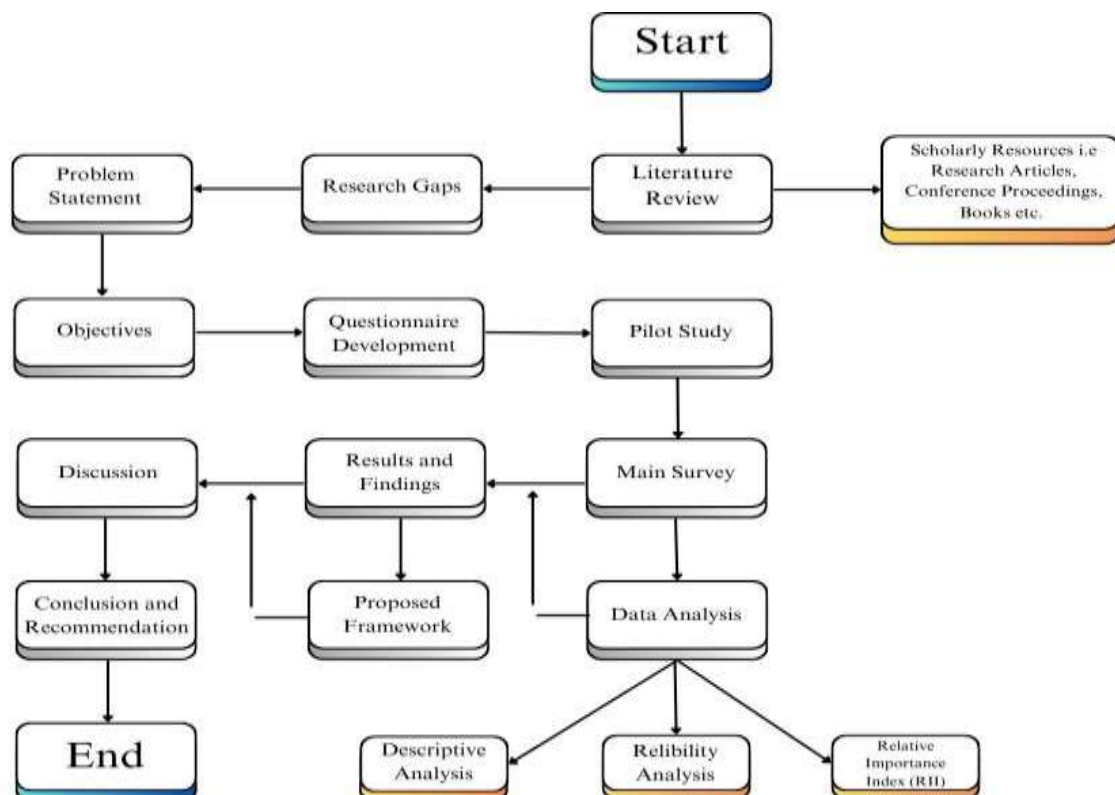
Start

Problem Statement

Research Gaps

Literature Review

Scholarly Resources i.e Research Articles, Conference Proceedings, Books etc.

Objectives

Questionnaire Development

Pilot Study

Discussion

Results and Findings

Main Survey

Conclusion and Recommendation

Proposed Framework

Data Analysis

End

Descriptive Analysis

Relibility Analysis

Relative Importance Index (RII)